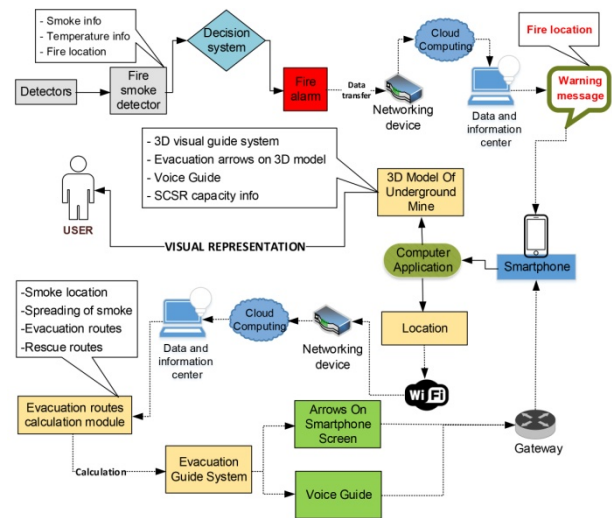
- Smoke info
- Temperature info
- Fire location

Detectors

Fire smoke detector

Decision system

Fire alarm

Data transfer

Networking device

Cloud Computing

Data and information center

Fire location

Warning message

- 3D visual guide system
- Evacuation arrows on 3D model
- Voice Guide
- SCSR capacity info

USER

VISUAL REPRESENTATION

3D Model Of Underground Mine

Computer Application

Smartphone

-Smoke location
-Spreading of smoke
-Evacuation routes
-Rescue routes

Data and information center

Cloud Computing

Networking device

Location

Wi Fi

Evacuation routes calculation module

Calculation

Evacuation Guide System

Arrows On Smartphone Screen

Voice Guide

Gateway